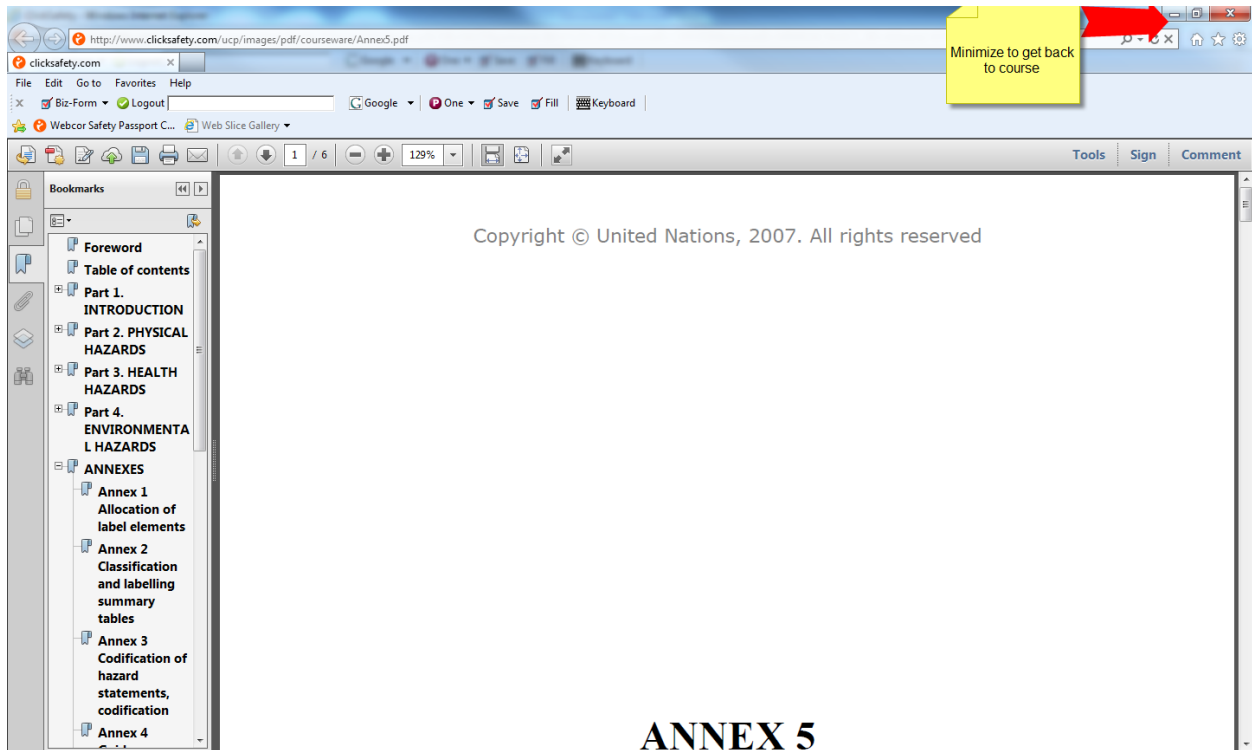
http://www.clicksafety.com/ucp/images/pdf/courseware/Annex5.pdf

Minimize to get back to course

clicksafety.com

File Edit Go to Favorites Help

Biz-Form Logout Google One Save Fill Keyboard

Webcor Safety Passport C... Web Slice Gallery

1 / 6 129%

Tools Sign Comment

Bookmarks

Foreword
Table of contents
Part 1. INTRODUCTION
Part 2. PHYSICAL HAZARDS
Part 3. HEALTH HAZARDS
Part 4. ENVIRONMENTAL HAZARDS
ANNEXES
Annex 1 Allocation of label elements
Annex 2 Classification and labelling summary tables
Annex 3 Codification of hazard statements, codification
Annex 4 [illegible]

Copyright © United Nations, 2007. All rights reserved

ANNEX 5